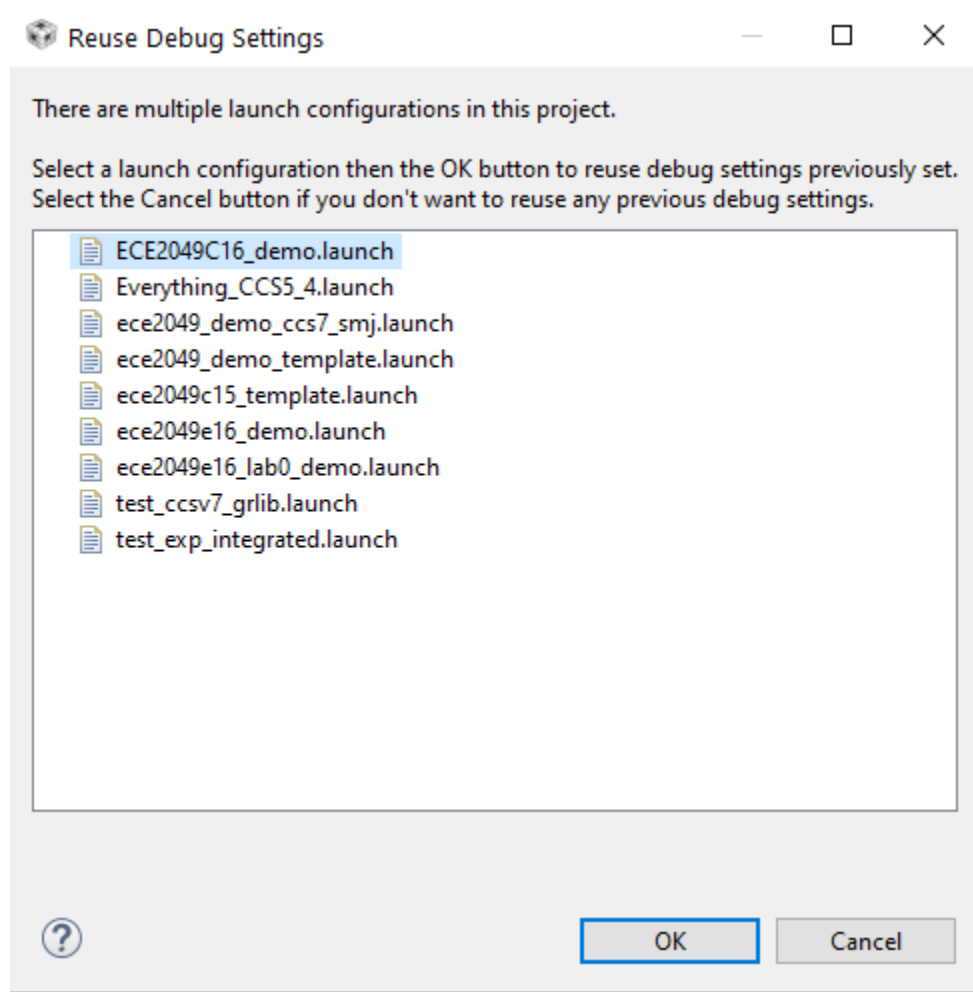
Reuse Debug Settings

There are multiple launch configurations in this project.

Select a launch configuration then the OK button to reuse debug settings previously set.
Select the Cancel button if you don't want to reuse any previous debug settings.

ECE2049C16_demo.launch
Everything_CCS5_4.launch
ece2049_demo_ccs7_smj.launch
ece2049_demo_template.launch
ece2049c15_template.launch
ece2049e16_demo.launch
ece2049e16_lab0_demo.launch
test_ccsv7_grlib.launch
test_exp_integrated.launch

OK
Cancel